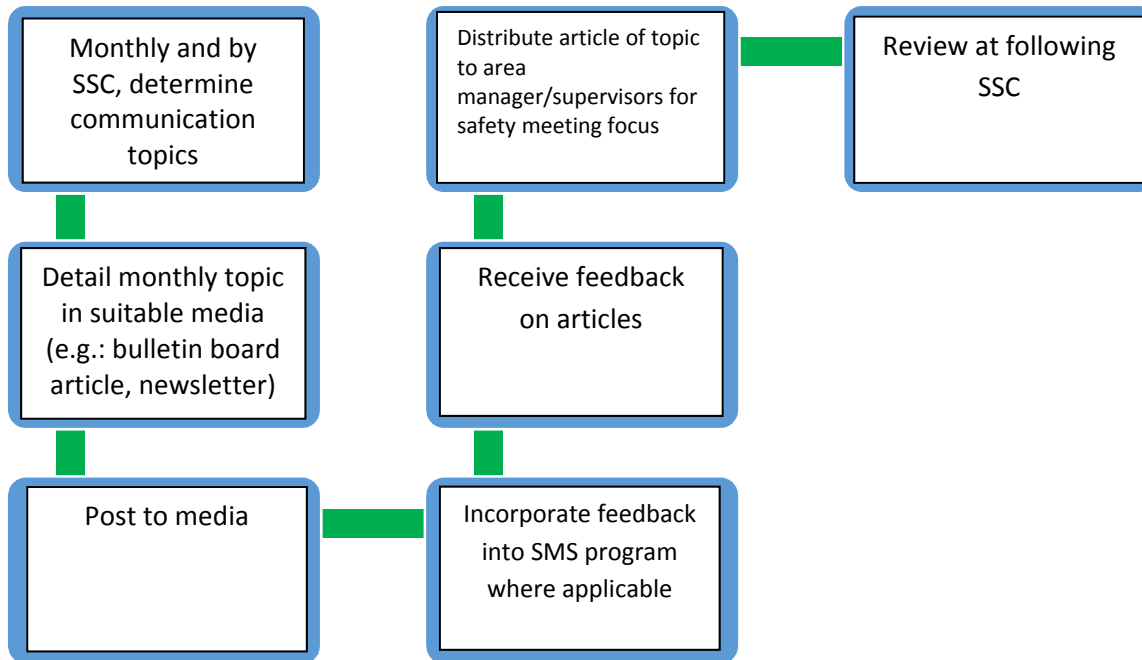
Monthly and by SSC, determine communication topics

Detail monthly topic in suitable media (e.g.: bulletin board article, newsletter)

Post to media

Incorporate feedback into SMS program where applicable

Receive feedback on articles

Distribute article of topic to area manager/supervisors for safety meeting focus

Review at following SSC